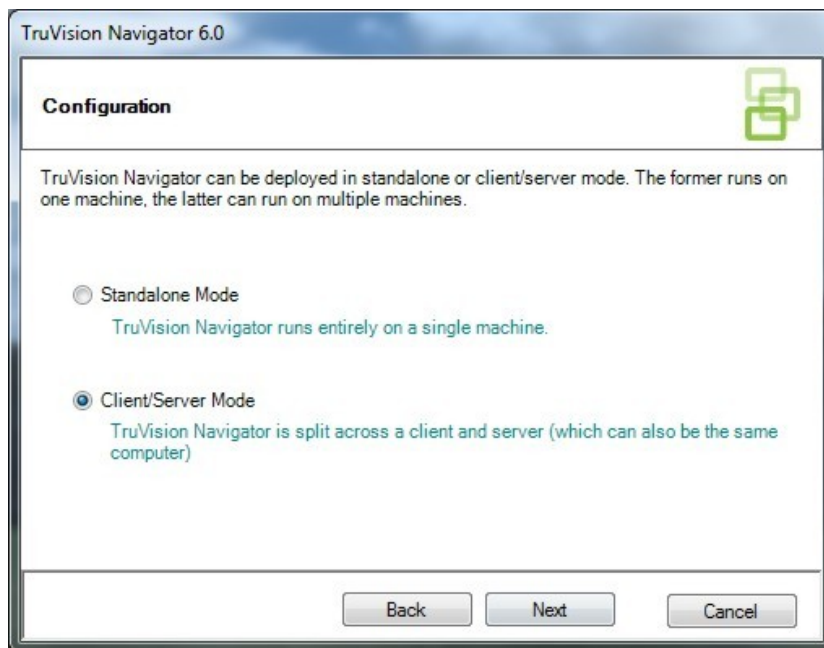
TruVision Navigator 6.0

Configuration

TruVision Navigator can be deployed in standalone or client/server mode. The former runs on one machine, the latter can run on multiple machines.

Standalone Mode

TruVision Navigator runs entirely on a single machine.

Client/Server Mode

TruVision Navigator is split across a client and server (which can also be the same computer)

Back

Next

Cancel